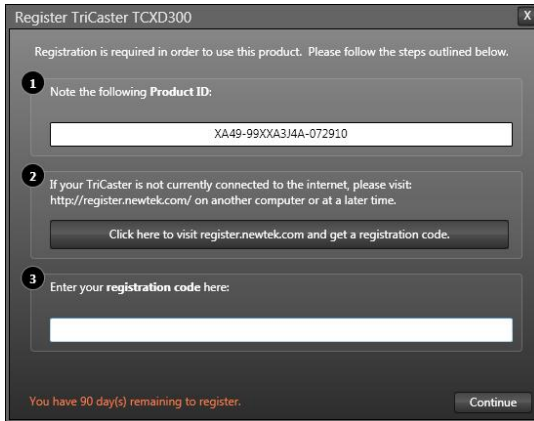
Register TriCaster TCXD300

X

Registration is required in order to use this product. Please follow the steps outlined below.

1

Note the following Product ID:

XA49-99XXA3J4A-072910

2

If your TriCaster is not currently connected to the internet, please visit: http://register.newtek.com/ on another computer or at a later time.

Click here to visit register.newtek.com and get a registration code.

3

Enter your registration code here:

You have 90 day(s) remaining to register.

Continue